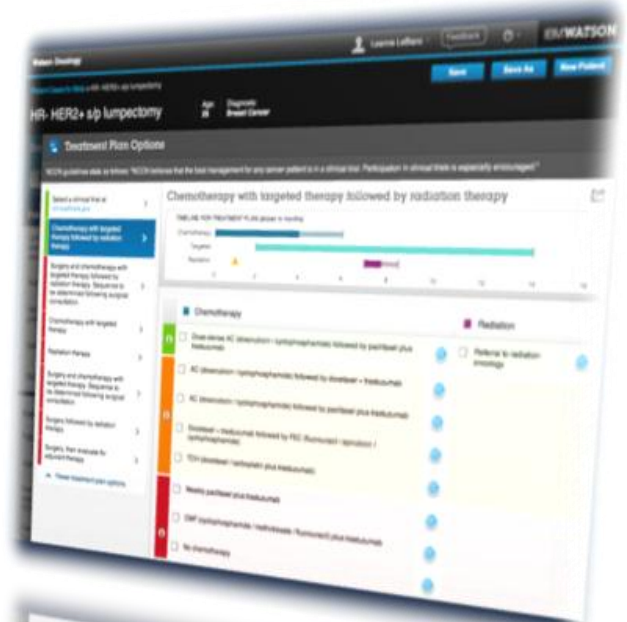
Watson Oncology

Leanne Leffers

Feedback

IBM WATSON

Save

Save As

New Patient

HR- HER2+ s/p lumpectomy

Age
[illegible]

Diagnosis
Breast Cancer

Treatment Plan Options

NCCN guidelines state as follows: "NCCN believes that the best management for any cancer patient is in a clinical trial. Participation in clinical trials is especially encouraged."

Select a clinical trial at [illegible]

Chemotherapy with targeted therapy followed by radiation therapy

Surgery and chemotherapy with targeted therapy followed by radiation therapy. Sequence to be determined following surgical consultation

Chemotherapy with targeted therapy

Radiation therapy

Surgery and chemotherapy with targeted therapy. Sequence to be determined following surgical consultation

Surgery followed by radiation therapy

Surgery, then evaluate for adjuvant therapy

View treatment plan options

Chemotherapy with targeted therapy followed by radiation therapy

TIMELINE FOR TREATMENT PLAN (shown in months)

Chemotherapy

Targeted

Radiation

Chemotherapy

Dose-dense AC (doxorubicin + cyclophosphamide) followed by paclitaxel plus trastuzumab

AC (doxorubicin + cyclophosphamide) followed by docetaxel + trastuzumab

AC (doxorubicin + cyclophosphamide) followed by paclitaxel plus trastuzumab

Docetaxel + trastuzumab followed by FEC (fluorouracil + epirubicin / cyclophosphamide)

TCH (docetaxel / carboplatin plus trastuzumab)

Weekly paclitaxel plus trastuzumab

CMF (cyclophosphamide / methotrexate / fluorouracil) plus trastuzumab

No chemotherapy

Radiation

Referral to radiation oncology